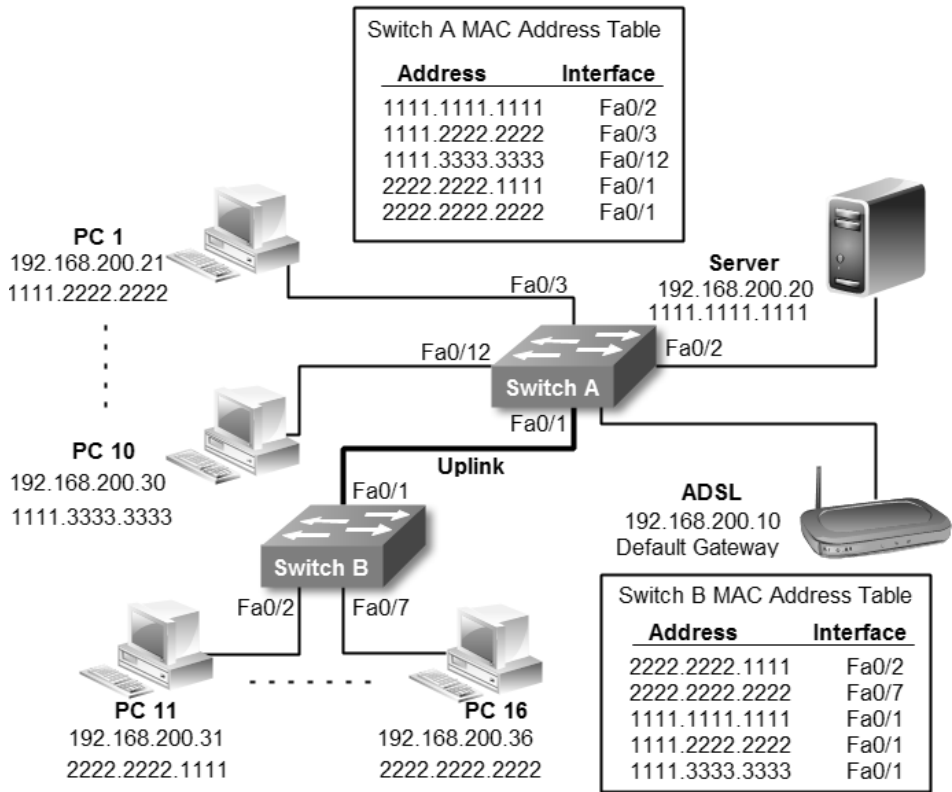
Switch A MAC Address Table

| Address | Interface |
|---|---|
| 1111.1111.1111 | Fa0/2 |
| 1111.2222.2222 | Fa0/3 |
| 1111.3333.3333 | Fa0/12 |
| 2222.2222.1111 | Fa0/1 |
| 2222.2222.2222 | Fa0/1 |

PC 1
192.168.200.21
1111.2222.2222

Fa0/3

Server
192.168.200.20
1111.1111.1111

Fa0/12

Fa0/2

Switch A

Fa0/1

PC 10
192.168.200.30
1111.3333.3333

Uplink

Fa0/1

ADSL
192.168.200.10
Default Gateway

Switch B

Fa0/2

Fa0/7

Switch B MAC Address Table

| Address | Interface |
|---|---|
| 2222.2222.1111 | Fa0/2 |
| 2222.2222.2222 | Fa0/7 |
| 1111.1111.1111 | Fa0/1 |
| 1111.2222.2222 | Fa0/1 |
| 1111.3333.3333 | Fa0/1 |

PC 11
192.168.200.31
2222.2222.1111

PC 16
192.168.200.36
2222.2222.2222